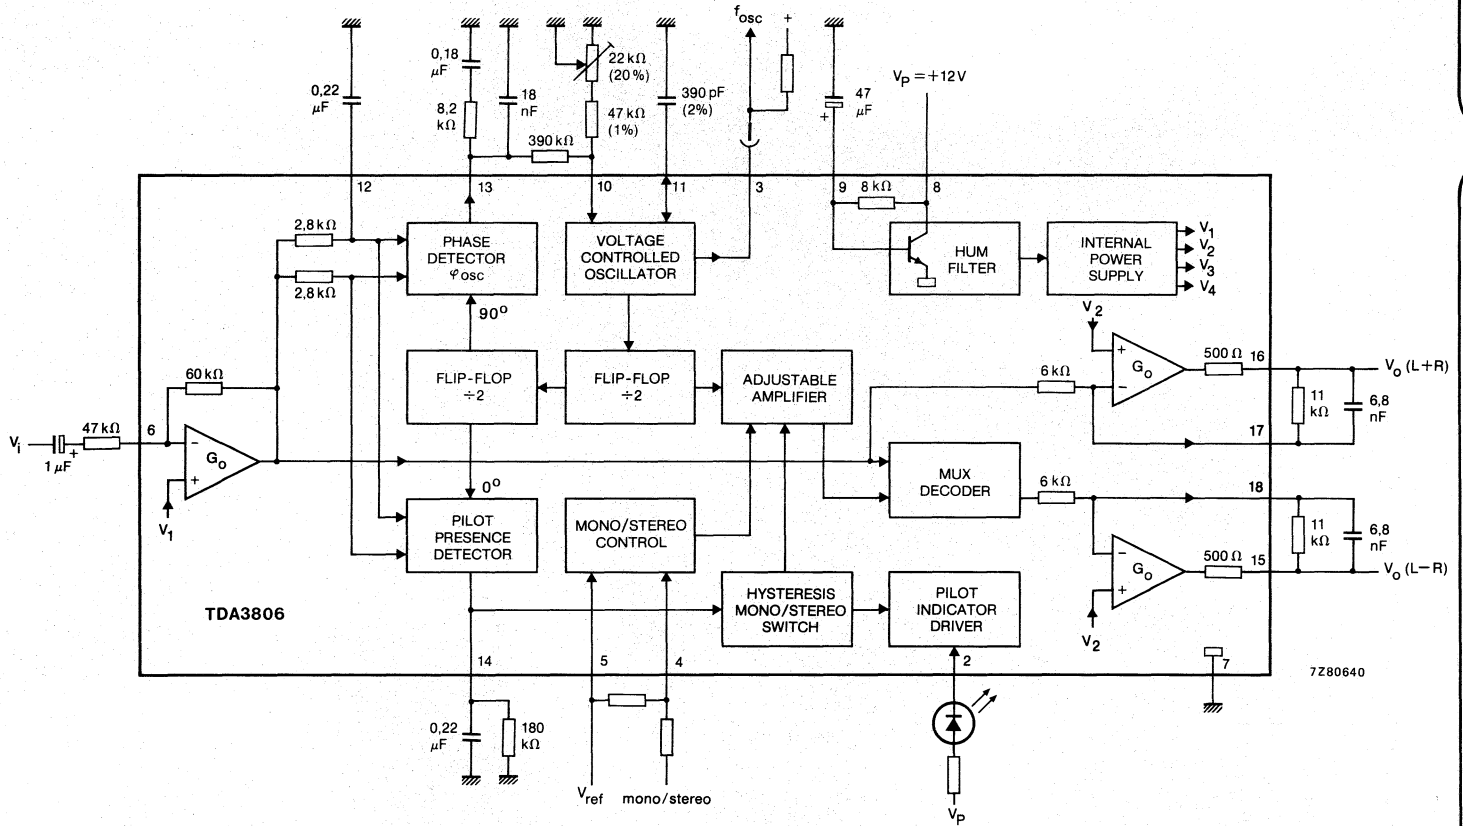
0,22 $\mu$F

0,18 $\mu$F

8,2 k$\Omega$

18 nF

22 k$\Omega$ (20%)

47 k$\Omega$ (1%)

390 k$\Omega$

390 pF (2%)

$f_{osc}$

+

47 $\mu$F

+

$V_P = +12 V$

12

13

10

11

3

9

8 k$\Omega$

8

2,8 k$\Omega$

2,8 k$\Omega$

PHASE DETECTOR $\varphi_{osc}$

VOLTAGE CONTROLLED OSCILLATOR

HUM FILTER

INTERNAL POWER SUPPLY

$V_1$
$V_2$
$V_3$
$V_4$

90°

$V_2$

60 k$\Omega$

FLIP-FLOP ÷2

FLIP-FLOP ÷2

ADJUSTABLE AMPLIFIER

6 k$\Omega$

$G_o$

500 $\Omega$

16

$V_o$ (L+R)

11 k$\Omega$

6,8 nF

$V_i$

47 k$\Omega$

6

1 $\mu$F

+

$G_o$

17

MUX DECODER

0°

6 k$\Omega$

18

$V_1$

PILOT PRESENCE DETECTOR

MONO/STEREO CONTROL

11 k$\Omega$

6,8 nF

$G_o$

500 $\Omega$

15

$V_o$ (L−R)

TDA3806

HYSTERESIS MONO/STEREO SWITCH

PILOT INDICATOR DRIVER

$V_2$

14

5

4

2

7

7Z80640

0,22 $\mu$F

180 k$\Omega$

$V_{ref}$

mono/stereo

$V_P$